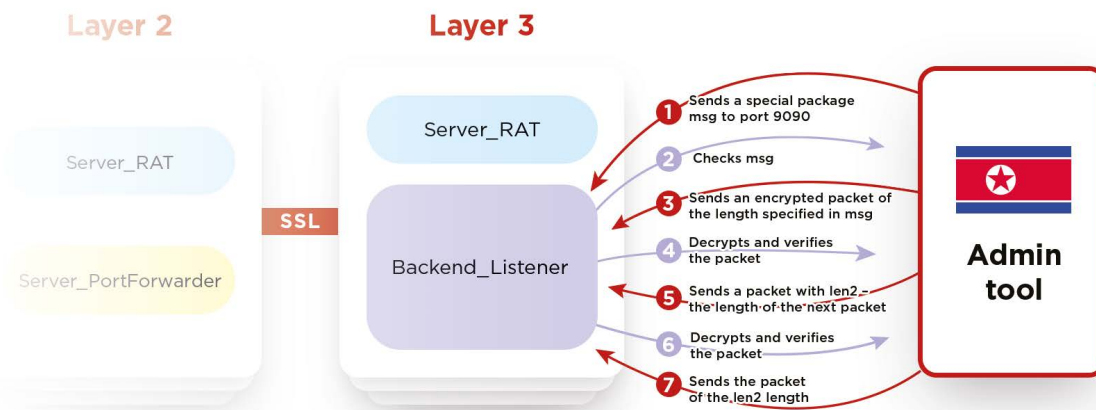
Layer 2

Server_RAT

Server_PortForwarder

SSL

Layer 3

Server_RAT

Backend_Listener

1 Sends a special package msg to port 9090

2 Checks msg

3 Sends an encrypted packet of the length specified in msg

4 Decrypts and verifies the packet

5 Sends a packet with len2 – the length of the next packet

6 Decrypts and verifies the packet

7 Sends the packet of the len2 length

Admin tool